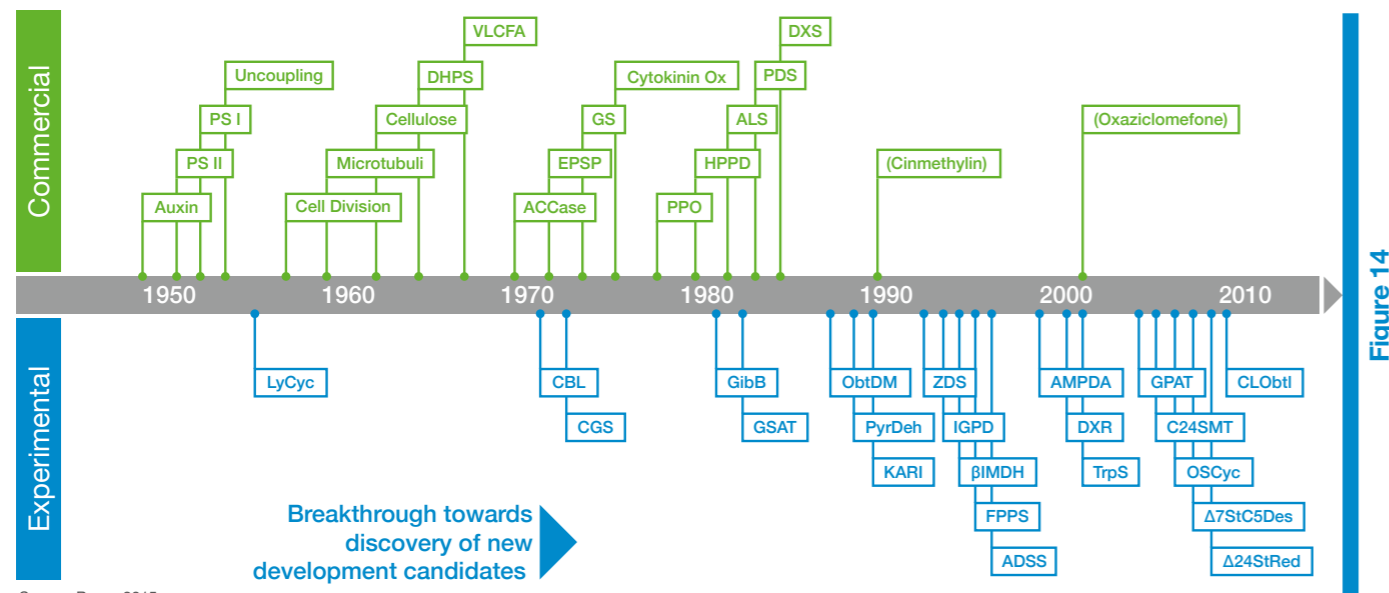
Commercial

VLCFA
DXS
Uncoupling
DHPS
Cytokinin Ox
PDS
PS I
Cellulose
GS
ALS
(Oxaziclomefone)
PS II
Microtubuli
EPSP
HPPD
(Cinmethylin)
Auxin
Cell Division
ACCase
PPO

1950
1960
1970
1980
1990
2000
2010

Experimental

LyCyc
CBL
CGS
GibB
GSAT
ObtDM
PyrDeh
KARI
ZDS
IGPD
βIMDH
FPPS
ADSS
AMPDA
DXR
TrpS
GPAT
C24SMT
OSCyc
Δ7StC5Des
Δ24StRed
CLObtl

Breakthrough towards discovery of new development candidates

Figure 14

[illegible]